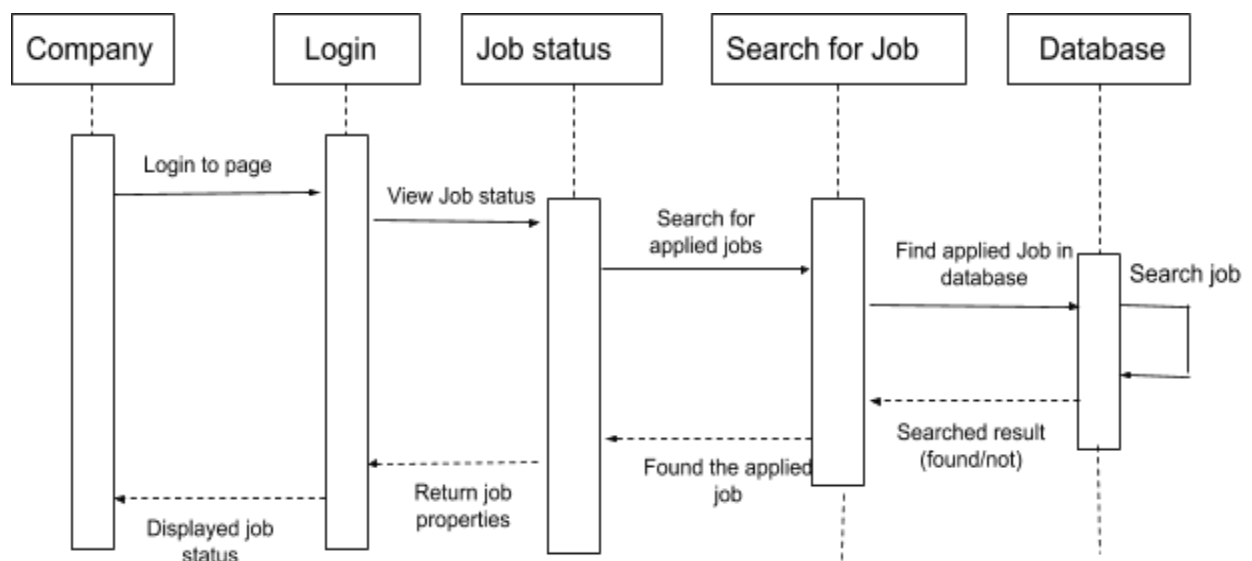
Company

Login

Job status

Search for Job

Database

Login to page

View Job status

Search for applied jobs

Find applied Job in database

Search job

Searched result (found/not)

Found the applied job

Return job properties

Displayed job status